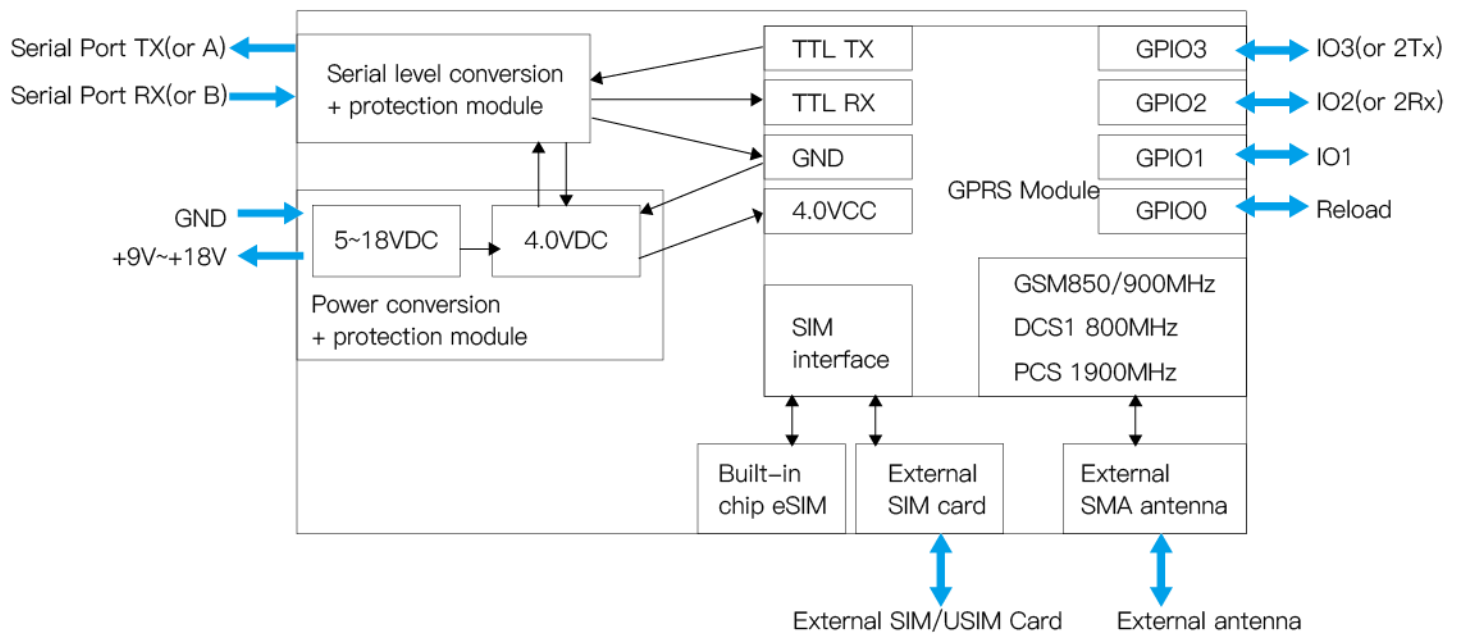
Serial Port TX(or A)

Serial Port RX(or B)

Serial level conversion + protection module

TTL TX

TTL RX

GND

4.0VCC

GPIO3

GPIO2

GPIO1

GPIO0

IO3(or 2Tx)

IO2(or 2Rx)

IO1

Reload

GPRS Module

GND

+9V~+18V

5~18VDC

4.0VDC

Power conversion + protection module

SIM interface

GSM850/900MHz

DCS1 800MHz

PCS 1900MHz

Built-in chip eSIM

External SIM card

External SMA antenna

External SIM/USIM Card

External antenna